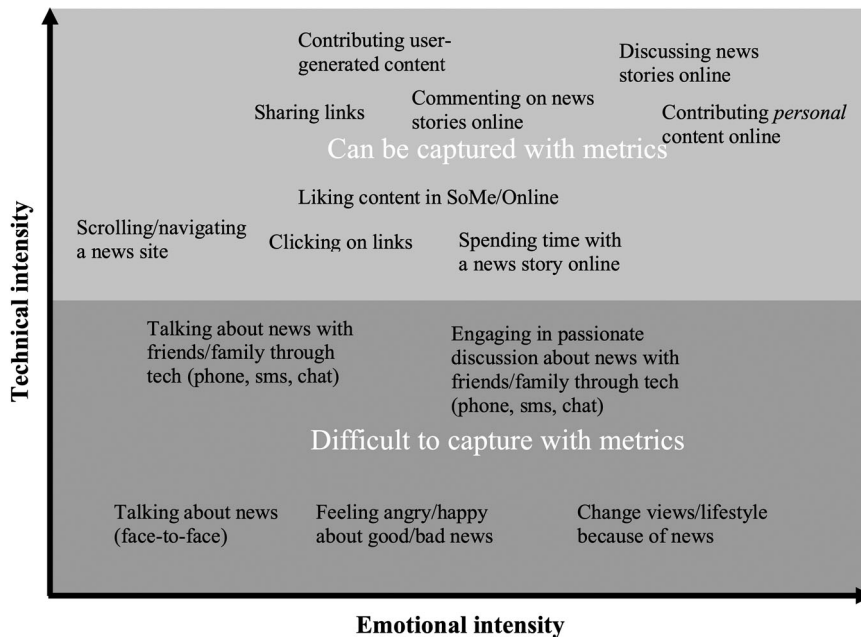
Technical intensity

Contributing user-generated content

Discussing news stories online

Sharing links

Commenting on news stories online

Contributing *personal* content online

Can be captured with metrics

Liking content in SoMe/Online

Scrolling/navigating a news site

Clicking on links

Spending time with a news story online

Talking about news with friends/family through tech (phone, sms, chat)

Engaging in passionate discussion about news with friends/family through tech (phone, sms, chat)

Difficult to capture with metrics

Talking about news (face-to-face)

Feeling angry/happy about good/bad news

Change views/lifestyle because of news

Emotional intensity